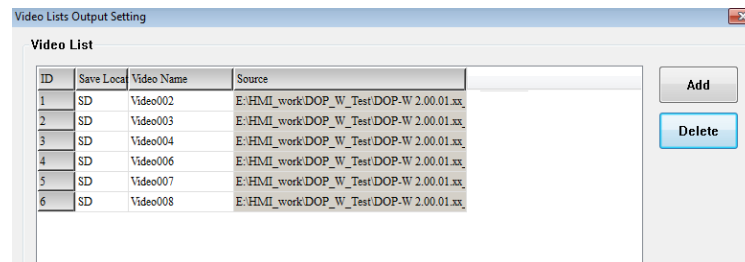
Video Lists Output Setting

Video List

| ID | Save Locat | Video Name | Source |
|---|---|---|---|
| 1 | SD | Video002 | E:\HMI_work\DOP_W_Test\DOP-W 2.00.01.xx_ |
| 2 | SD | Video003 | E:\HMI_work\DOP_W_Test\DOP-W 2.00.01.xx_ |
| 3 | SD | Video004 | E:\HMI_work\DOP_W_Test\DOP-W 2.00.01.xx_ |
| 4 | SD | Video006 | E:\HMI_work\DOP_W_Test\DOP-W 2.00.01.xx_ |
| 5 | SD | Video007 | E:\HMI_work\DOP_W_Test\DOP-W 2.00.01.xx_ |
| 6 | SD | Video008 | E:\HMI_work\DOP_W_Test\DOP-W 2.00.01.xx_ |

Add

Delete